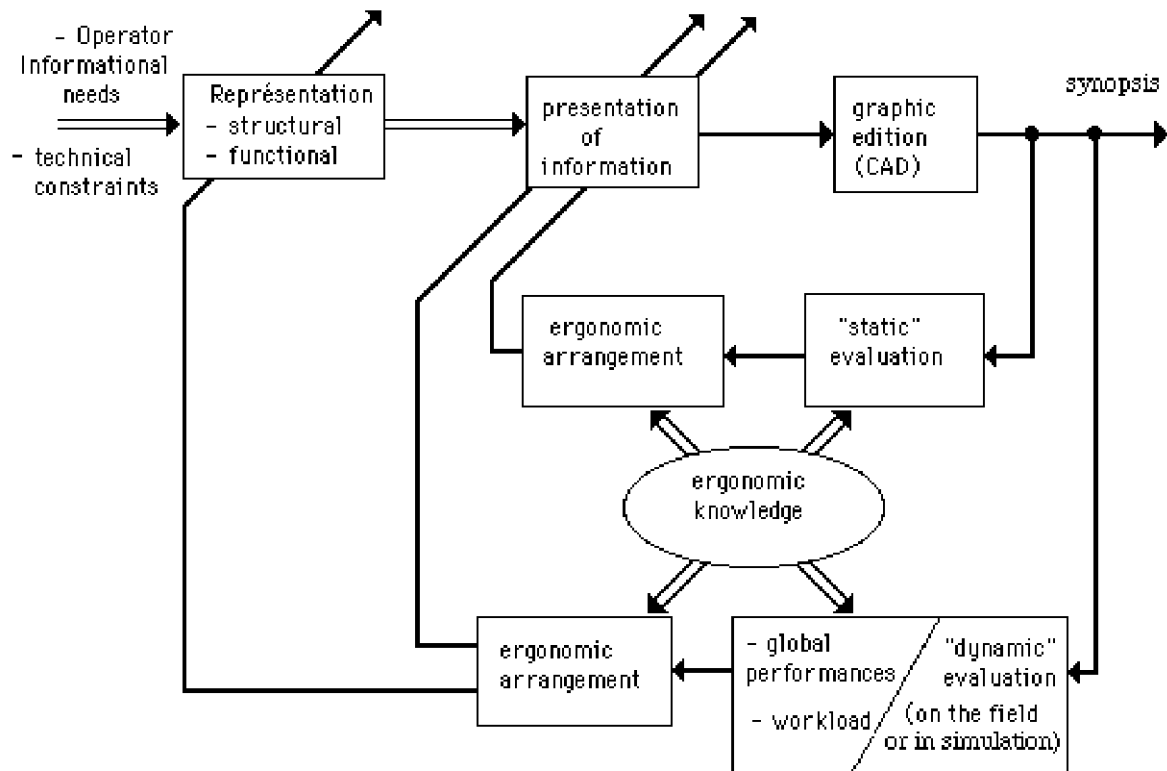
- Operator Informational needs

- technical constraints

Représentation
- structural
- functional

presentation of information

graphic edition (CAD)

synopsis

ergonomic arrangement

"static" evaluation

ergonomic knowledge

ergonomic arrangement

- global performances

- workload

"dynamic" evaluation (on the field or in simulation)